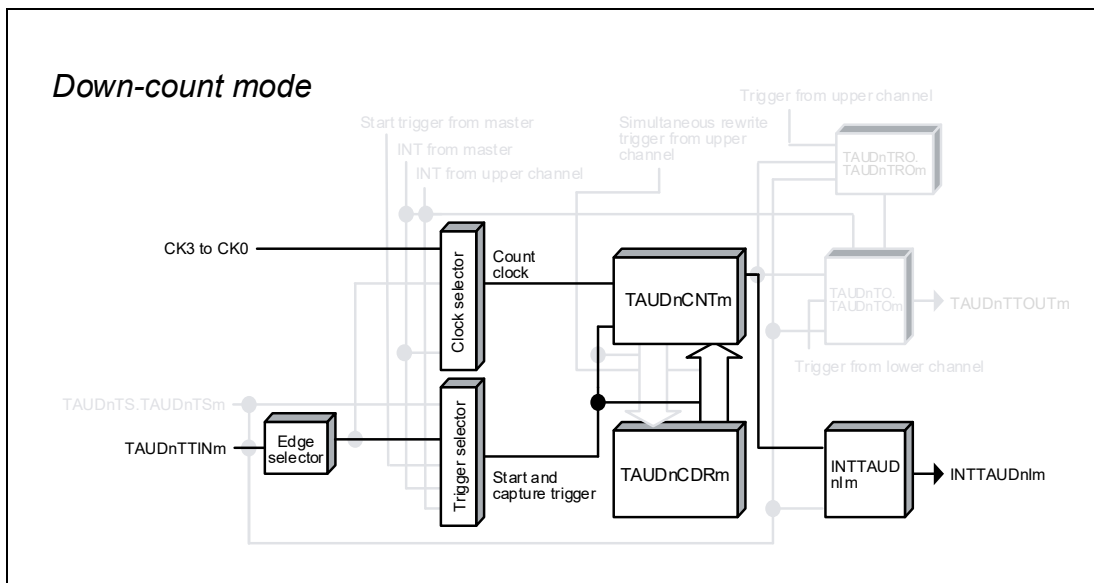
Down-count mode

Trigger from upper channel

Start trigger from master

INT from master

INT from upper channel

Simultaneous rewrite trigger from upper channel

TAUDnTRO. TAUDnTROm

CK3 to CK0

Clock selector

Count clock

TAUDnCNTm

TAUDnTO. TAUDnTOm

TAUDnTTOUTm

Trigger from lower channel

TAUDnTS.TAUDnTSm

Trigger selector

TAUDnTTINm

Edge selector

TAUDnCDRm

Start and capture trigger

INTTAUD nIm

INTTAUDnIm